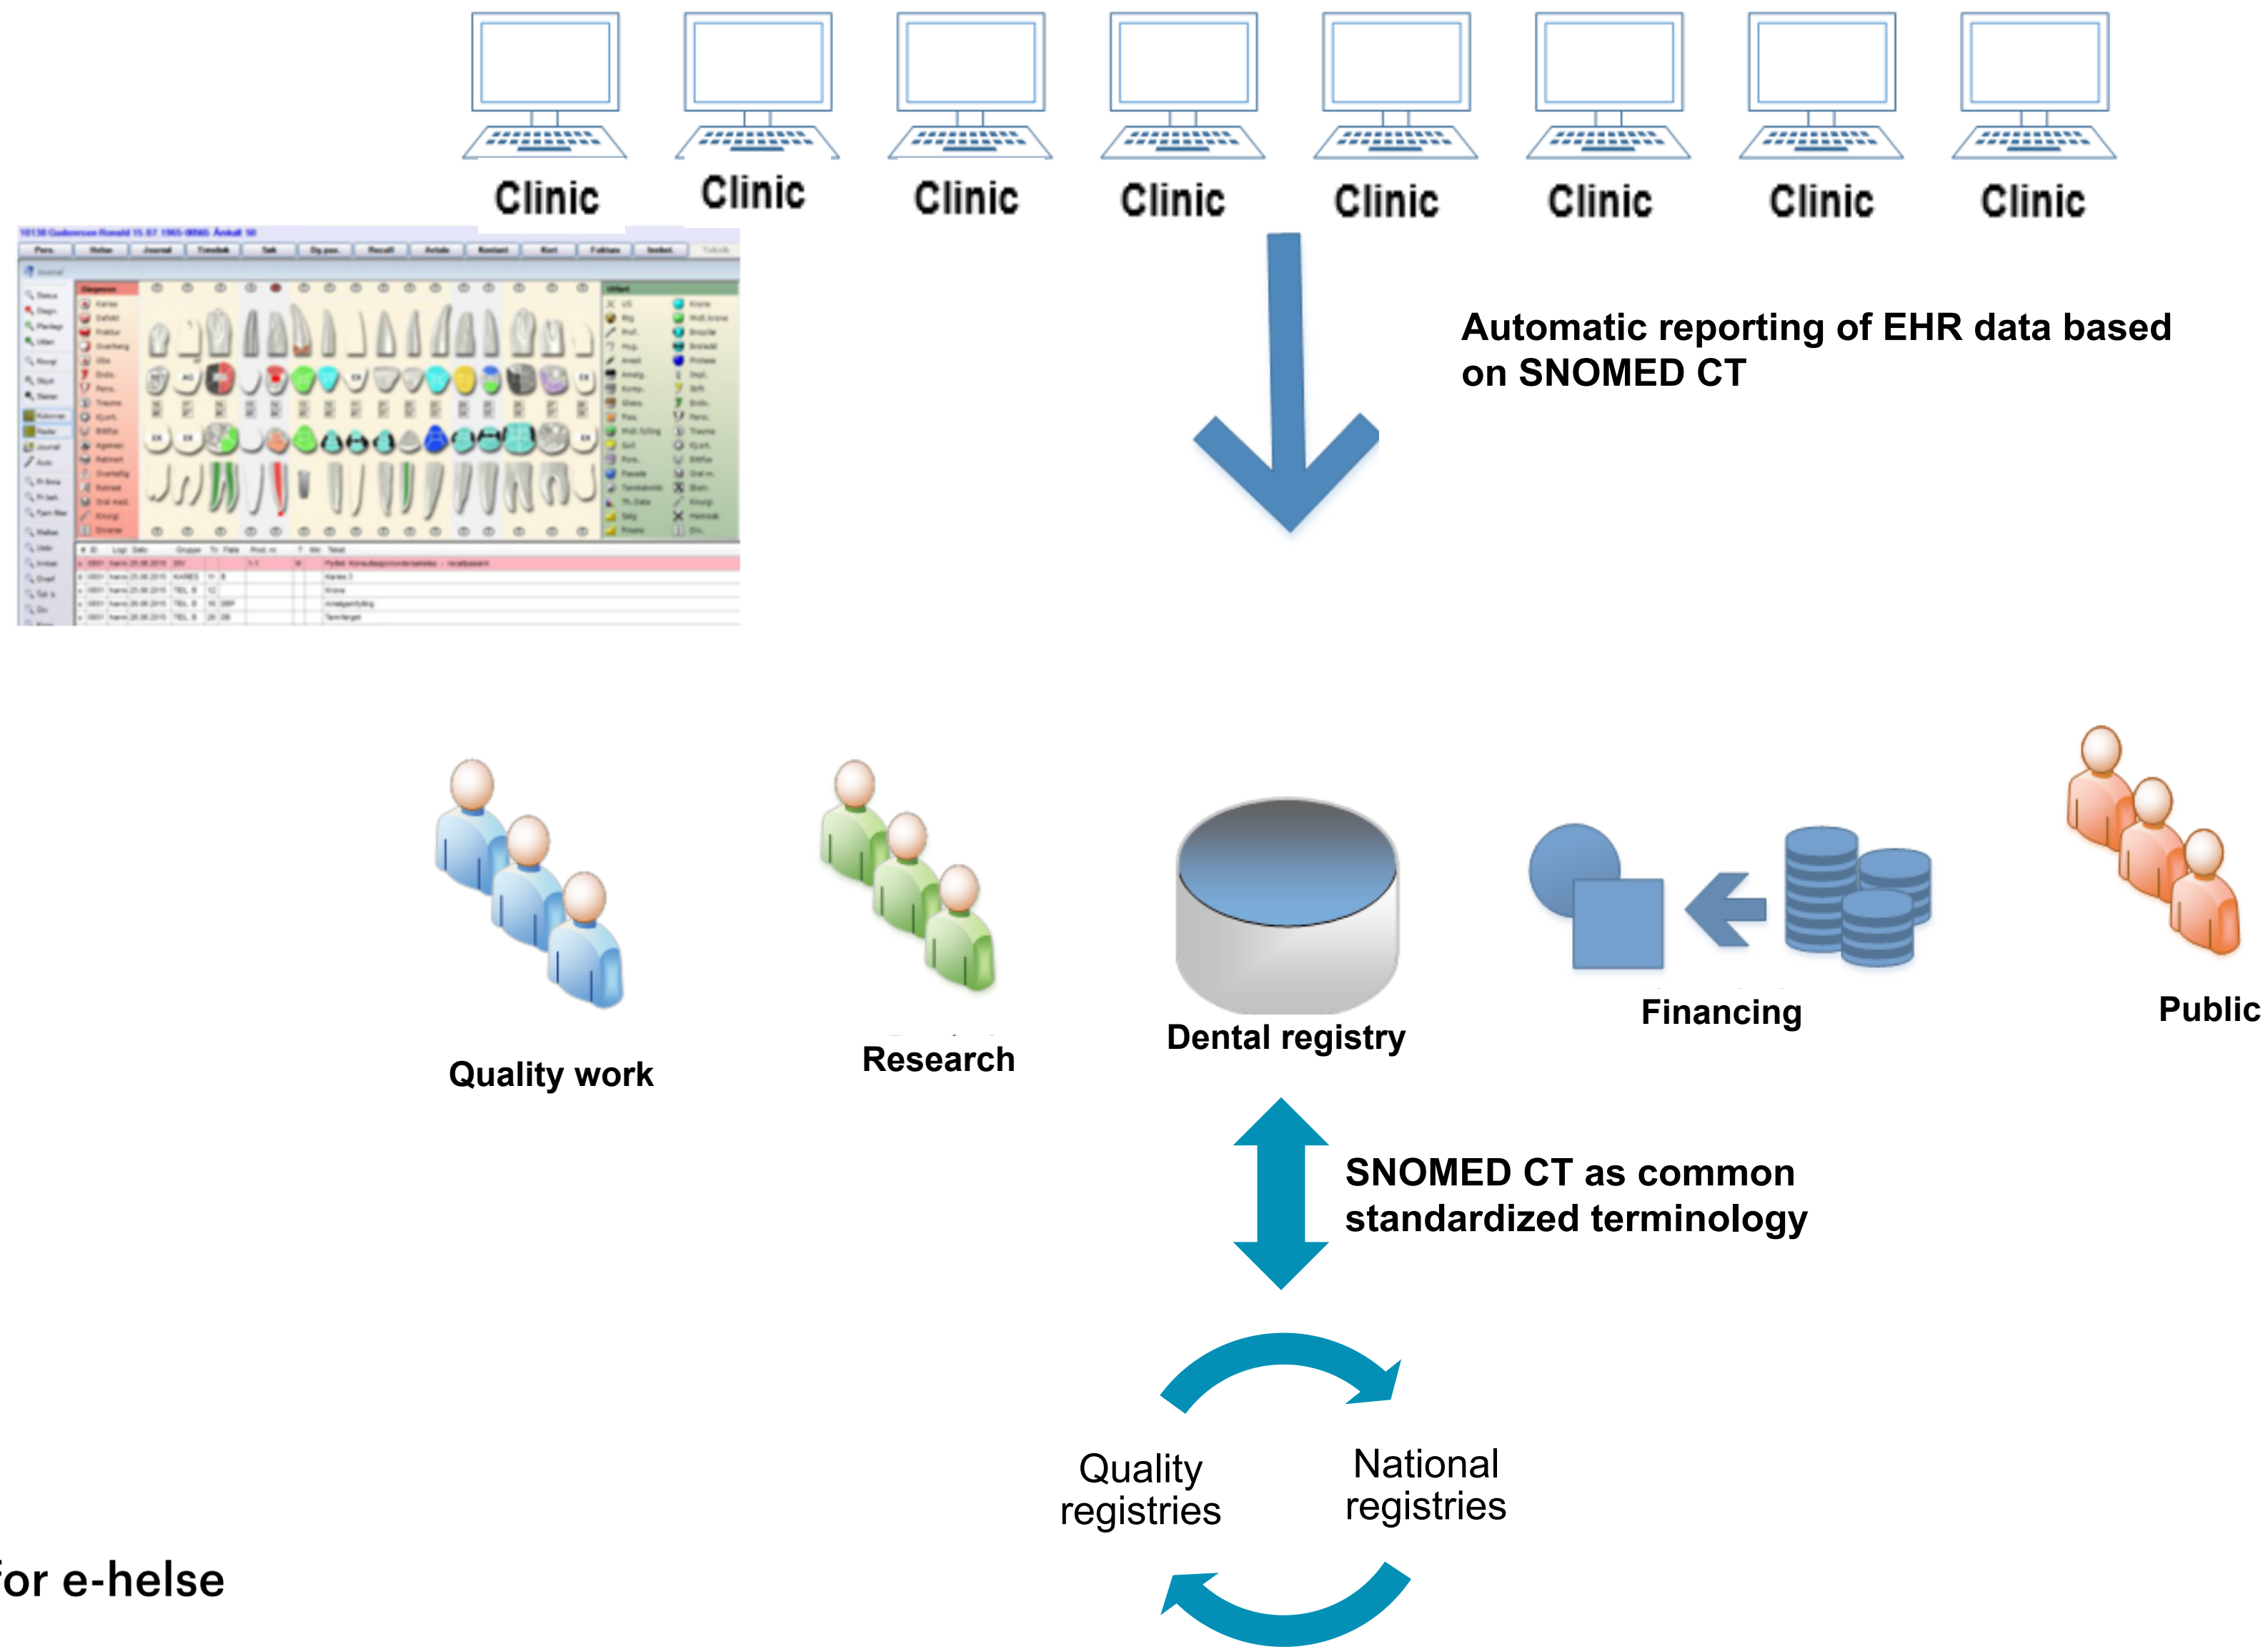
Clinic Clinic Clinic Clinic Clinic Clinic Clinic Clinic

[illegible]

Automatic reporting of EHR data based on SNOMED CT

Quality work

Research

Dental registry

Financing

Public

SNOMED CT as common standardized terminology

Quality registries

National registries

for e-helse